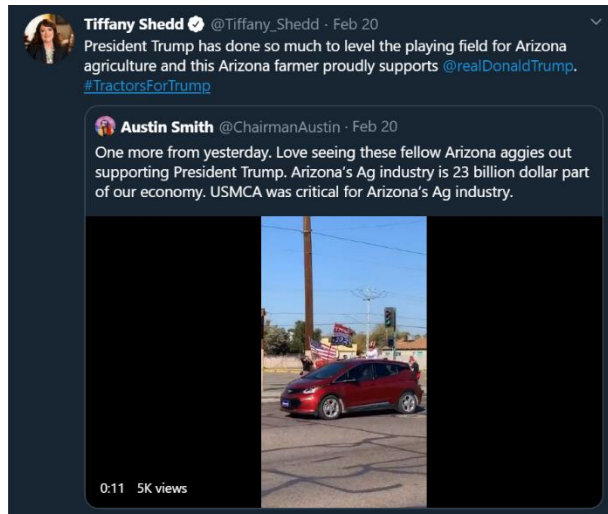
Tiffany Shedd @Tiffany_Shedd · Feb 20
President Trump has done so much to level the playing field for Arizona agriculture and this Arizona farmer proudly supports @realDonaldTrump. #TractorsForTrump

Austin Smith @ChairmanAustin · Feb 20
One more from yesterday. Love seeing these fellow Arizona aggies out supporting President Trump. Arizona's Ag industry is 23 billion dollar part of our economy. USMCA was critical for Arizona's Ag industry.

0:11 5K views